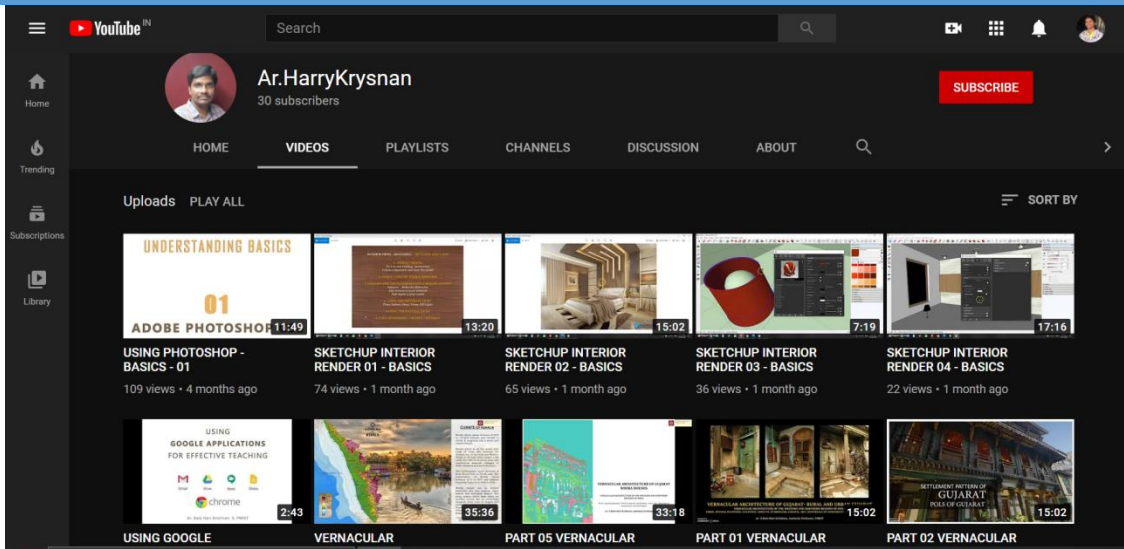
YouTube IN

Search

Home

Trending

Subscriptions

Library

Ar.HarryKrysnan
30 subscribers

SUBSCRIBE

HOME VIDEOS PLAYLISTS CHANNELS DISCUSSION ABOUT

Uploads PLAY ALL

SORT BY

UNDERSTANDING BASICS
01
ADOBE PHOTOSHOP
11:49
USING PHOTOSHOP - BASICS - 01
109 views • 4 months ago

13:20
SKETCHUP INTERIOR RENDER 01 - BASICS
74 views • 1 month ago

15:02
SKETCHUP INTERIOR RENDER 02 - BASICS
65 views • 1 month ago

7:19
SKETCHUP INTERIOR RENDER 03 - BASICS
36 views • 1 month ago

17:16
SKETCHUP INTERIOR RENDER 04 - BASICS
22 views • 1 month ago

USING
GOOGLE APPLICATIONS
FOR EFFECTIVE TEACHING
chrome
2:43
USING GOOGLE

35:36
VERNACULAR

33:18
PART 05 VERNACULAR

VERNACULAR ARCHITECTURE OF GUJARAT - RURAL AND URBAN
15:02
PART 01 VERNACULAR

SETTLEMENT PATTERN OF
GUJARAT
POLS OF GUJARAT
15:02
PART 02 VERNACULAR